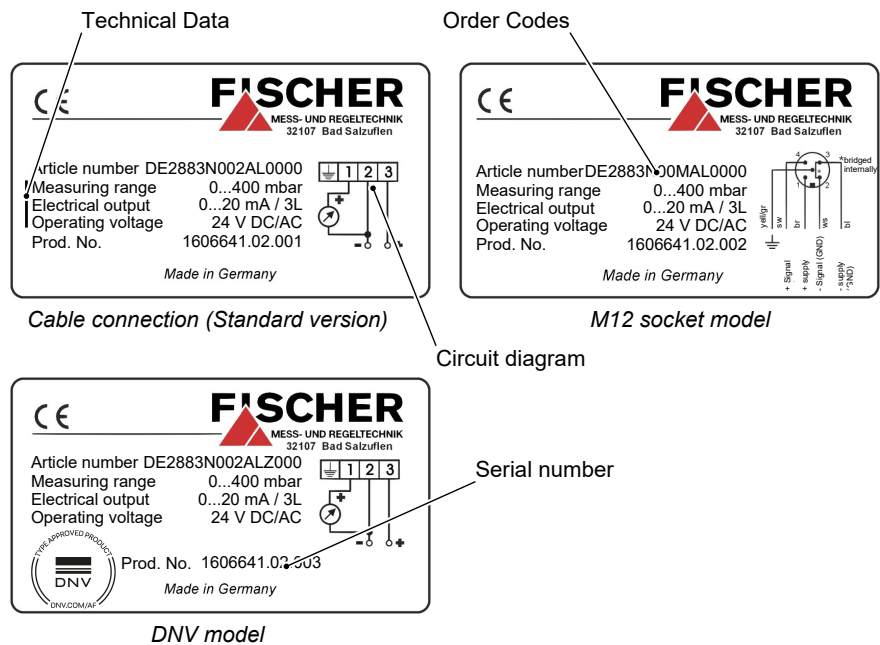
Technical Data

CE

FISCHER
MESS- UND REGELTECHNIK
32107 Bad Salzuflen

Article number DE2883N002AL0000
Measuring range 0...400 mbar
Electrical output 0...20 mA / 3L
Operating voltage 24 V DC/AC
Prod. No. 1606641.02.001

1 2 3
+
-
+

Made in Germany

Cable connection (Standard version)

Order Codes

CE

FISCHER
MESS- UND REGELTECHNIK
32107 Bad Salzuflen

Article number DE2883N00MAL0000
Measuring range 0...400 mbar
Electrical output 0...20 mA / 3L
Operating voltage 24 V DC/AC
Prod. No. 1606641.02.002

Made in Germany

4 3 bridged internally
1 2
yell/gr sw br ws bl
+ Signal + supply - Signal (GND) - supply (GND)

M12 socket model

Circuit diagram

CE

FISCHER
MESS- UND REGELTECHNIK
32107 Bad Salzuflen

Article number DE2883N002ALZ000
Measuring range 0...400 mbar
Electrical output 0...20 mA / 3L
Operating voltage 24 V DC/AC

1 2 3
+
-
+

TYPE APPROVED PRODUCT
DNV
DNV.COM/AF

Prod. No. 1606641.02.003

Made in Germany

Serial number

DNV model